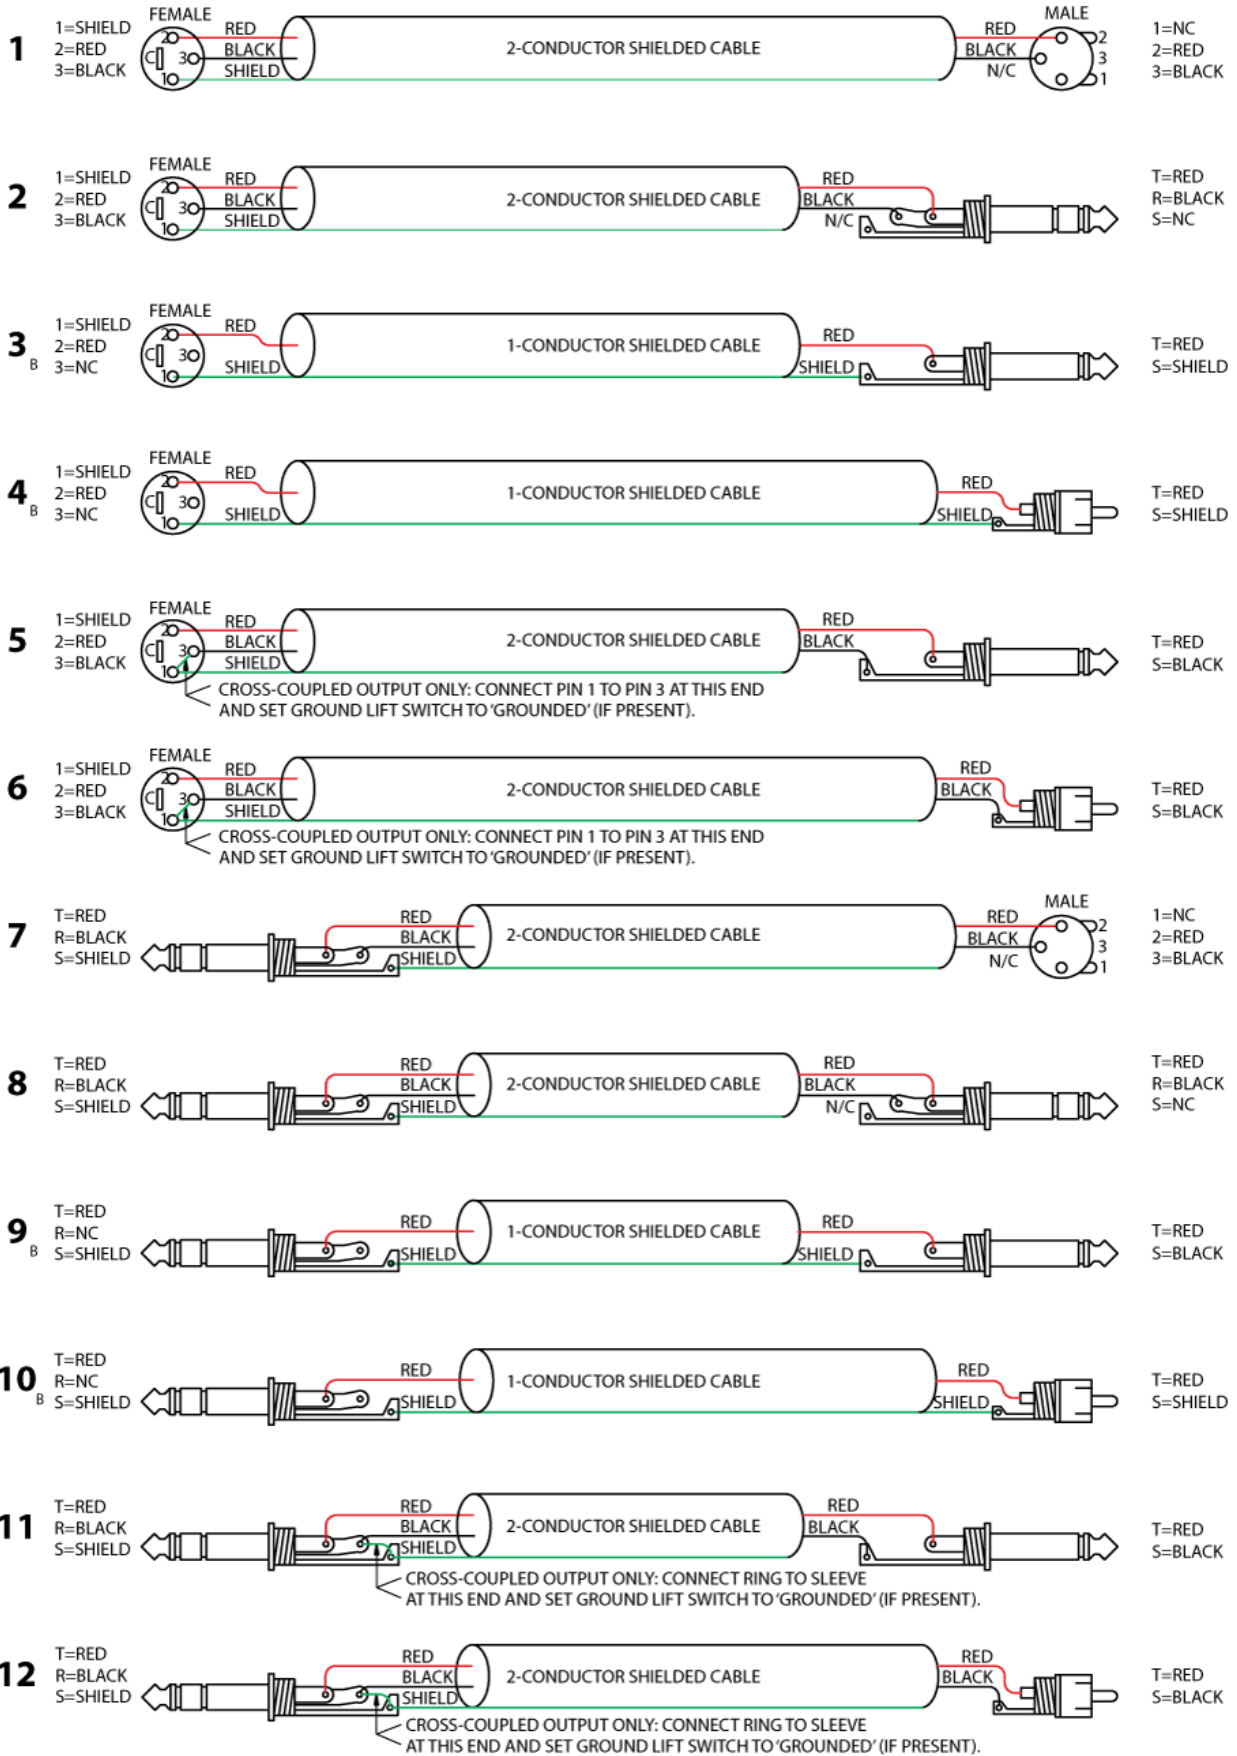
1
1=SHIELD
2=RED
3=BLACK
FEMALE
2
1
3
RED
BLACK
SHIELD
2-CONDUCTOR SHIELDED CABLE
RED
BLACK
N/C
MALE
2
3
1
1=NC
2=RED
3=BLACK

2
1=SHIELD
2=RED
3=BLACK
FEMALE
2
1
3
RED
BLACK
SHIELD
2-CONDUCTOR SHIELDED CABLE
RED
BLACK
N/C
T=RED
R=BLACK
S=NC

3
B
1=SHIELD
2=RED
3=NC
FEMALE
2
1
3
RED
SHIELD
1-CONDUCTOR SHIELDED CABLE
RED
SHIELD
T=RED
S=SHIELD

4
B
1=SHIELD
2=RED
3=NC
FEMALE
2
1
3
RED
SHIELD
1-CONDUCTOR SHIELDED CABLE
RED
SHIELD
T=RED
S=SHIELD

5
1=SHIELD
2=RED
3=BLACK
FEMALE
2
1
3
RED
BLACK
SHIELD
2-CONDUCTOR SHIELDED CABLE
RED
BLACK
T=RED
S=BLACK
CROSS-COUPLED OUTPUT ONLY: CONNECT PIN 1 TO PIN 3 AT THIS END AND SET GROUND LIFT SWITCH TO 'GROUNDED' (IF PRESENT).

6
1=SHIELD
2=RED
3=BLACK
FEMALE
2
1
3
RED
BLACK
SHIELD
2-CONDUCTOR SHIELDED CABLE
RED
BLACK
T=RED
S=BLACK
CROSS-COUPLED OUTPUT ONLY: CONNECT PIN 1 TO PIN 3 AT THIS END AND SET GROUND LIFT SWITCH TO 'GROUNDED' (IF PRESENT).

7
T=RED
R=BLACK
S=SHIELD
RED
BLACK
SHIELD
2-CONDUCTOR SHIELDED CABLE
RED
BLACK
N/C
MALE
2
3
1
1=NC
2=RED
3=BLACK

8
T=RED
R=BLACK
S=SHIELD
RED
BLACK
SHIELD
2-CONDUCTOR SHIELDED CABLE
RED
BLACK
N/C
T=RED
R=BLACK
S=NC

9
B
T=RED
R=NC
S=SHIELD
RED
SHIELD
1-CONDUCTOR SHIELDED CABLE
RED
SHIELD
T=RED
S=BLACK

10
B
T=RED
R=NC
S=SHIELD
RED
SHIELD
1-CONDUCTOR SHIELDED CABLE
RED
SHIELD
T=RED
S=SHIELD

11
T=RED
R=BLACK
S=SHIELD
RED
BLACK
SHIELD
2-CONDUCTOR SHIELDED CABLE
RED
BLACK
T=RED
S=BLACK
CROSS-COUPLED OUTPUT ONLY: CONNECT RING TO SLEEVE AT THIS END AND SET GROUND LIFT SWITCH TO 'GROUNDED' (IF PRESENT).

12
T=RED
R=BLACK
S=SHIELD
RED
BLACK
SHIELD
2-CONDUCTOR SHIELDED CABLE
RED
BLACK
T=RED
S=BLACK
CROSS-COUPLED OUTPUT ONLY: CONNECT RING TO SLEEVE AT THIS END AND SET GROUND LIFT SWITCH TO 'GROUNDED' (IF PRESENT).